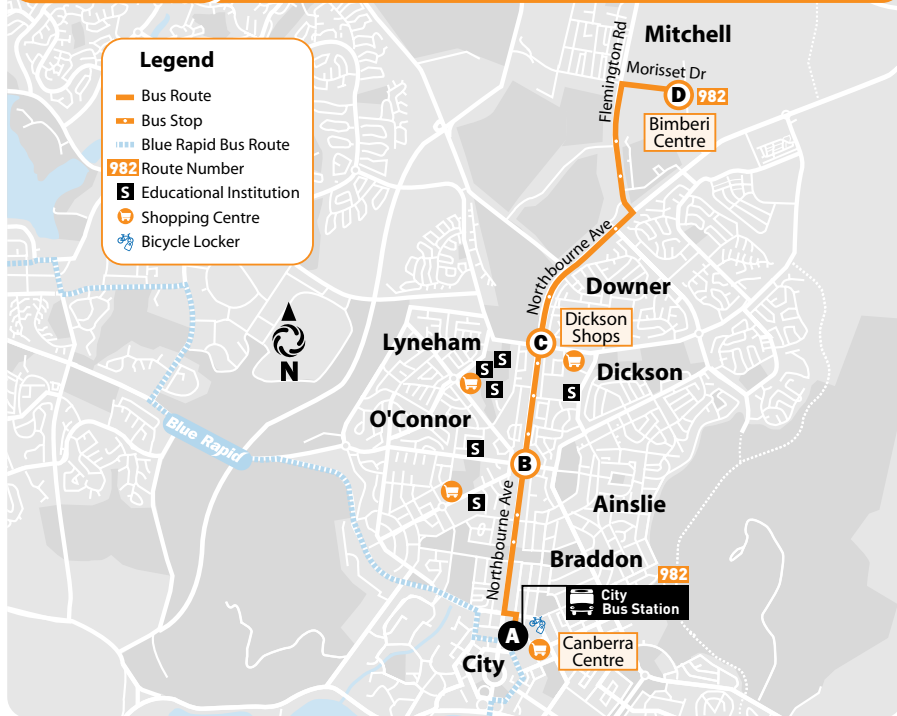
Legend
Bus Route
Bus Stop
Blue Rapid Bus Route
982 Route Number
S Educational Institution
Shopping Centre
Bicycle Locker

Mitchell
Flemington Rd
Morisset Dr
D 982
Bimberi Centre
Northbourne Ave
Downer
Dickson Shops
C
Lyneham
S
S
S
S
Dickson
N
O'Connor
Blue Rapid
S
B
S
Ainslie
Northbourne Ave
Braddon
982
City Bus Station
A
Canberra Centre
City